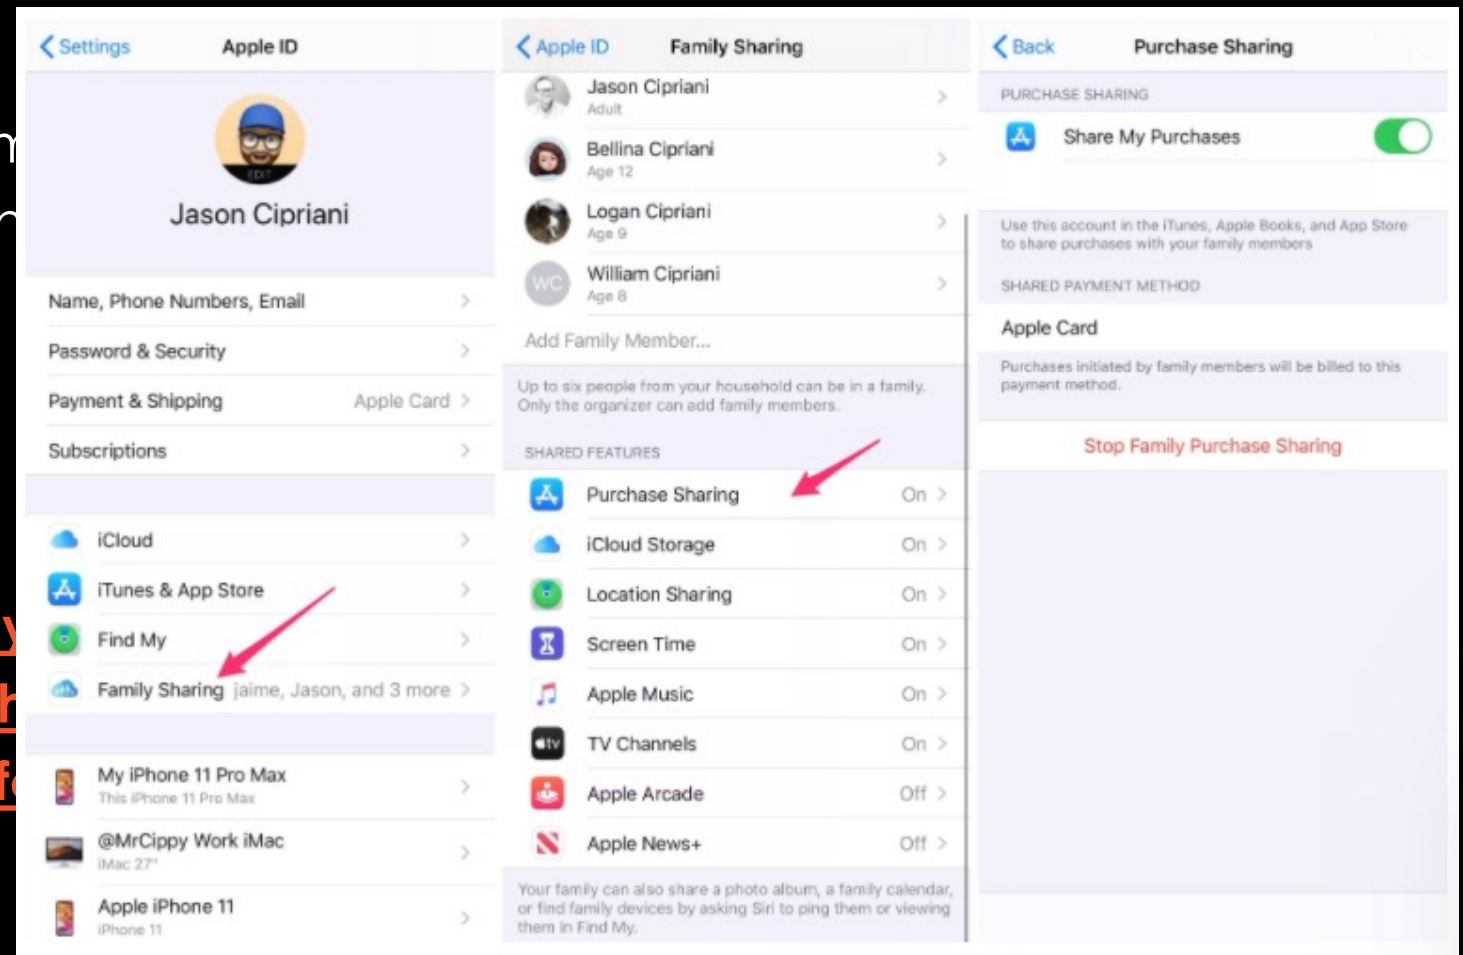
< Settings Apple ID

EDIT

Jason Cipriani

Name, Phone Numbers, Email >

Password & Security >

Payment & Shipping Apple Card >

Subscriptions >

iCloud >

iTunes & App Store >

Find My >

Family Sharing Jaime, Jason, and 3 more >

My iPhone 11 Pro Max
This iPhone 11 Pro Max >

@MrCippy Work iMac
iMac 27" >

Apple iPhone 11
iPhone 11 >

< Apple ID Family Sharing

Jason Cipriani
Adult >

Bellina Cipriani
Age 12 >

Logan Cipriani
Age 9 >

WC William Cipriani
Age 8 >

Add Family Member...

Up to six people from your household can be in a family. Only the organizer can add family members.

SHARED FEATURES

Purchase Sharing On >

iCloud Storage On >

Location Sharing On >

Screen Time On >

Apple Music On >

TV Channels On >

Apple Arcade Off >

Apple News+ Off >

Your family can also share a photo album, a family calendar, or find family devices by asking Siri to ping them or viewing them in Find My.

< Back Purchase Sharing

PURCHASE SHARING

Share My Purchases

Use this account in the iTunes, Apple Books, and App Store to share purchases with your family members

SHARED PAYMENT METHOD

Apple Card

Purchases initiated by family members will be billed to this payment method.

Stop Family Purchase Sharing